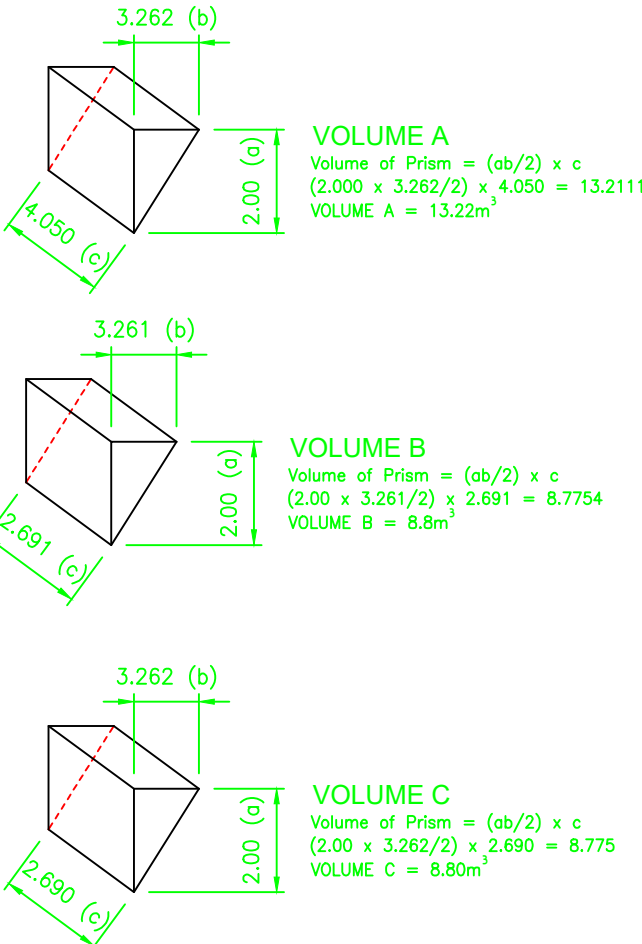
3.262 (b)

4.050 (c)

2.00 (a)

VOLUME A
Volume of Prism = (ab/2) x c
(2.000 x 3.262/2) x 4.050 = 13.2111
VOLUME A = 13.22$m^3$

3.261 (b)

2.691 (c)

2.00 (a)

VOLUME B
Volume of Prism = (ab/2) x c
(2.00 x 3.261/2) x 2.691 = 8.7754
VOLUME B = 8.8$m^3$

3.262 (b)

2.690 (c)

2.00 (a)

VOLUME C
Volume of Prism = (ab/2) x c
(2.00 x 3.262/2) x 2.690 = 8.775
VOLUME C = 8.80$m^3$